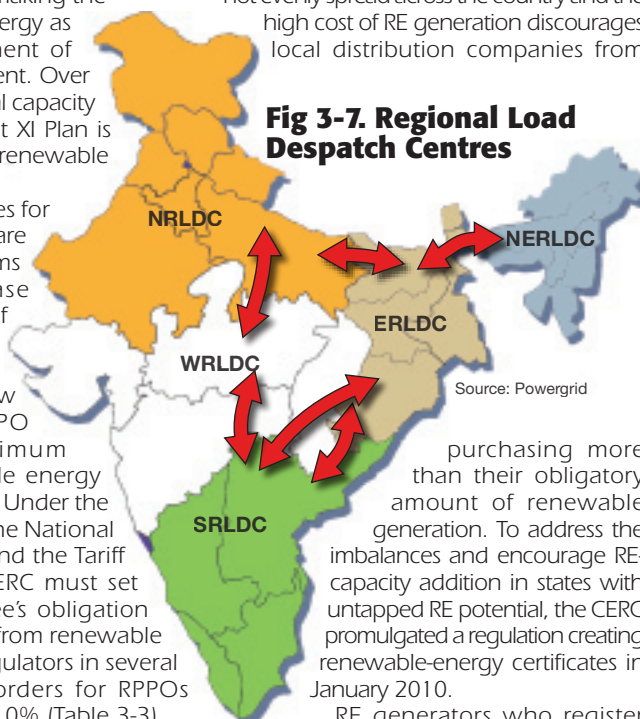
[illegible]king the
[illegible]ergy as
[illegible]ment of
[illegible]ent. Over
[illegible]l capacity
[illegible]t XI Plan is
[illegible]renewable

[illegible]es for
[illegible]are
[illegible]ns
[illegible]se
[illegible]f

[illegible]w
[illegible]PO
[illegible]imum
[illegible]le energy
Under the
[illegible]e National
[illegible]nd the Tariff
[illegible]ERC must set
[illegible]e's obligation
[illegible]from renewable
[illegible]ulators in several
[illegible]orders for RPPOs
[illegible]0% (Table 3-3)

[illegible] evenly spread across the country and the high cost of RE generation discourages local distribution companies from

Fig 3-7. Regional Load Despatch Centres

NRLDC

NERLDC

ERLDC

WRLDC

SRLDC

Source: Powergrid

purchasing more than their obligatory amount of renewable generation. To address the imbalances and encourage RE-capacity addition in states with untapped RE potential, the CERC promulgated a regulation creating renewable-energy certificates in January 2010.

RE generators who register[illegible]